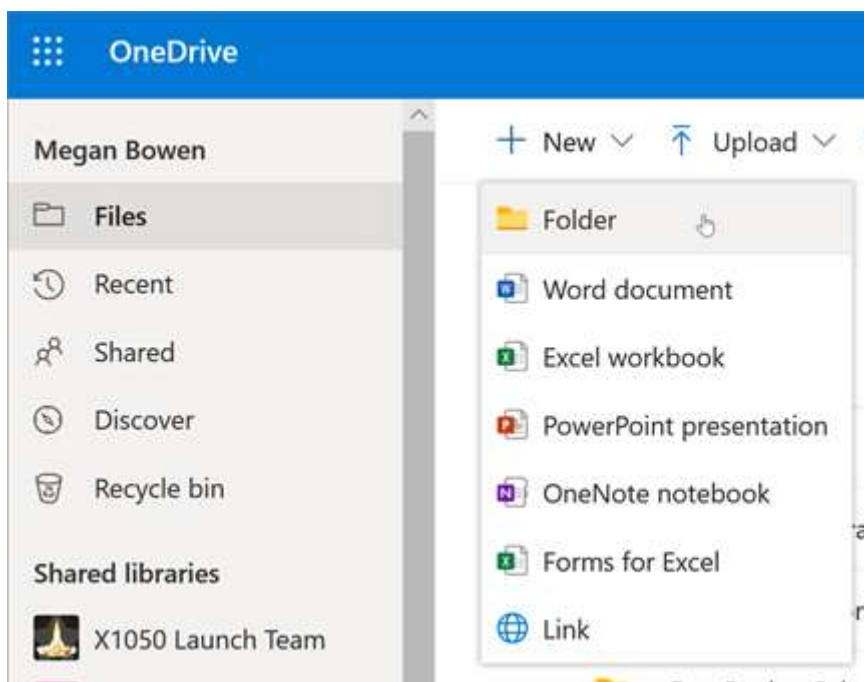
OneDrive

Megan Bowen

Files

Recent

Shared

Discover

Recycle bin

Shared libraries

X1050 Launch Team

+ New

Upload

Folder

Word document

Excel workbook

PowerPoint presentation

OneNote notebook

Forms for Excel

Link